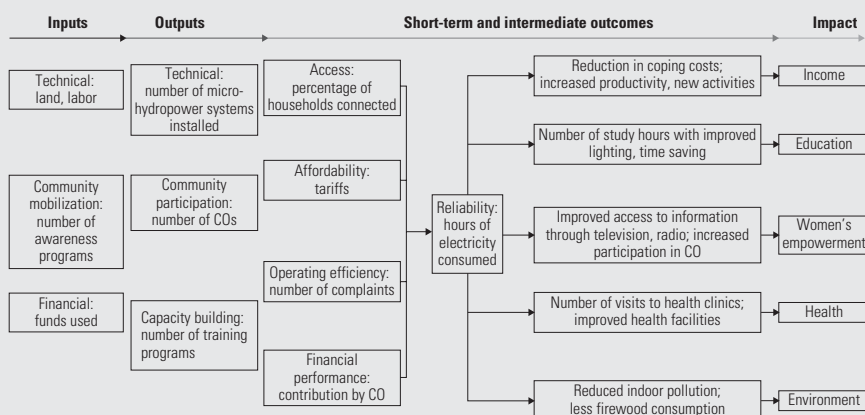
Inputs

Outputs

Short-term and intermediate outcomes

Impact

Technical: land, labor

Community mobilization: number of awareness programs

Financial: funds used

Technical: number of microhydropower systems installed

Community participation: number of COs

Capacity building: number of training programs

Access: percentage of households connected

Affordability: tariffs

Operating efficiency: number of complaints

Financial performance: contribution by CO

Reliability: hours of electricity consumed

Reduction in coping costs; increased productivity, new activities

Number of study hours with improved lighting, time saving

Improved access to information through television, radio; increased participation in CO

Number of visits to health clinics; improved health facilities

Reduced indoor pollution; less firewood consumption

Income

Education

Women's empowerment

Health

Environment